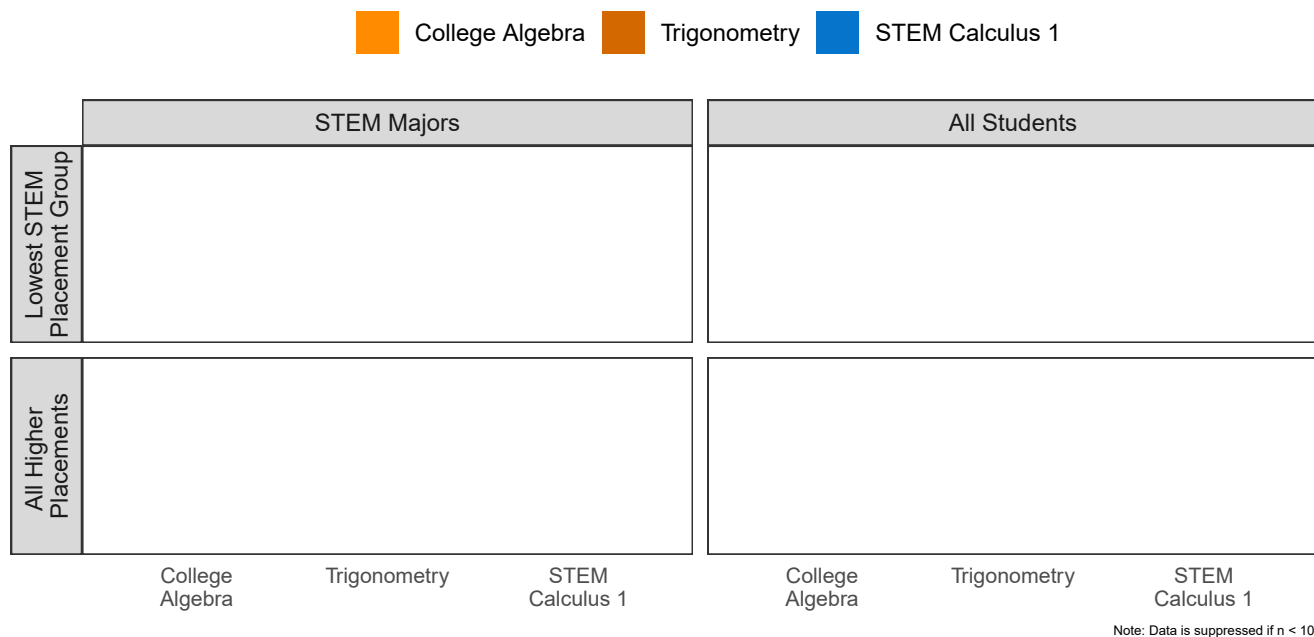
College Algebra Trigonometry STEM Calculus 1

STEM Majors

All Students

Lowest STEM Placement Group

All Higher Placements

College Algebra

Trigonometry

STEM Calculus 1

College Algebra

Trigonometry

STEM Calculus 1

Note: Data is suppressed if n < 10